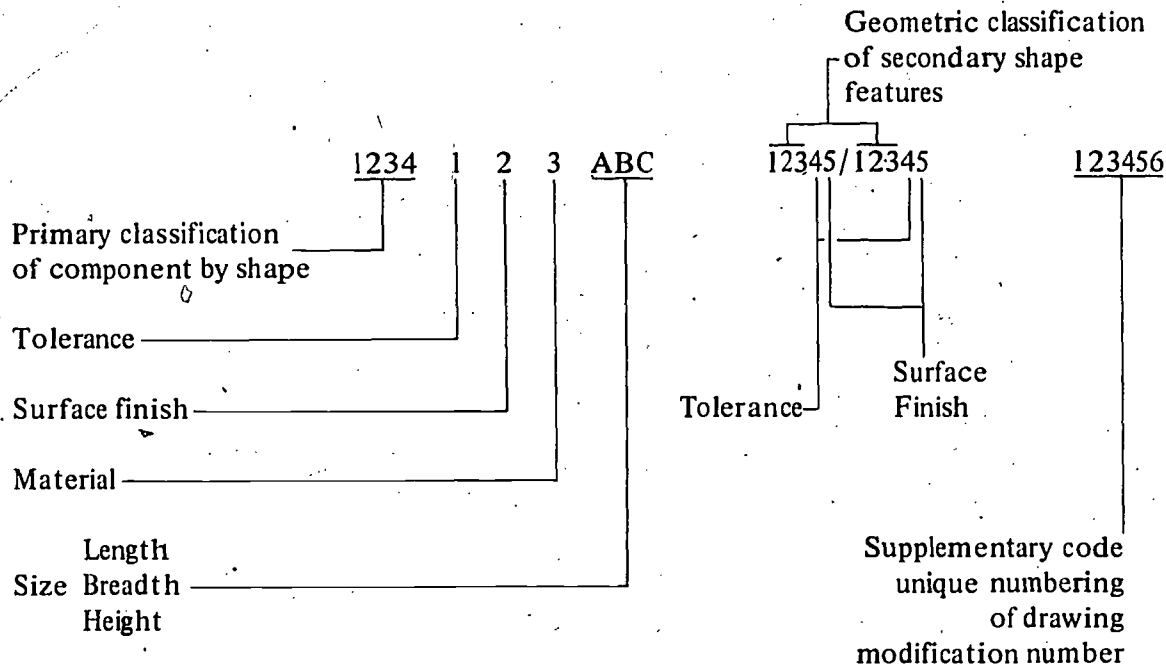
Geometric classification of secondary shape features

1234 1 2 3 ABC 12345/12345 123456

Primary classification of component by shape

Tolerance

Surface finish

Material

Size Length Breadth Height

Tolerance

Surface Finish

Supplementary code unique numbering of drawing modification number